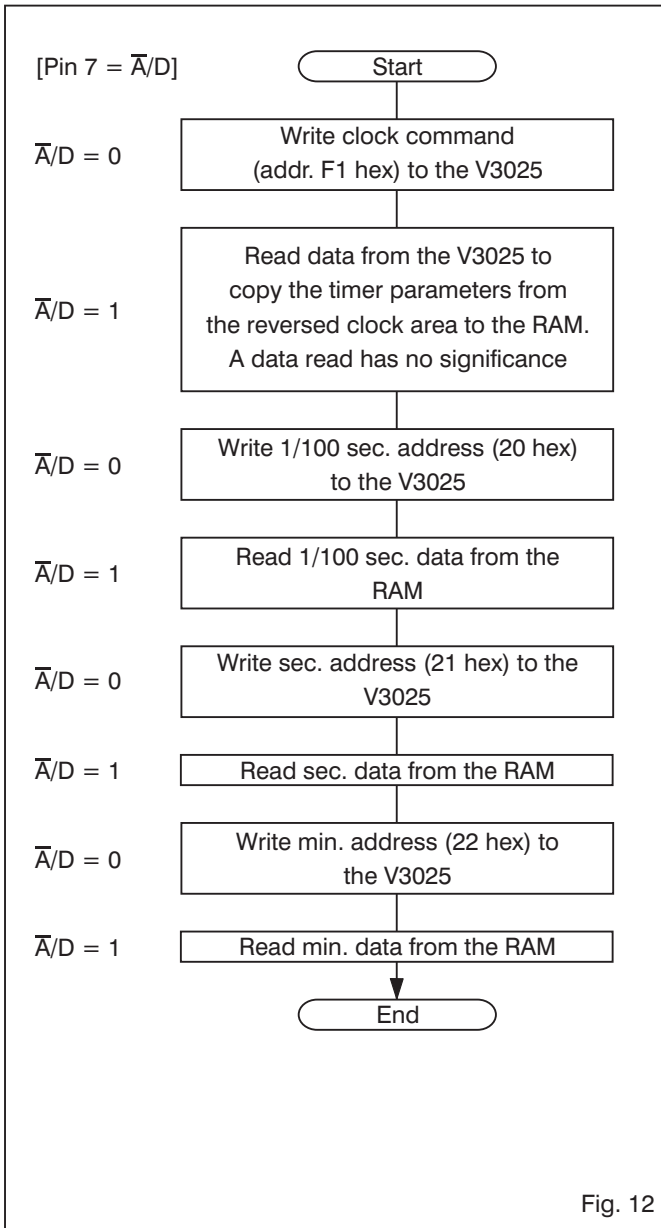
[Pin 7 = $\overline{A}$/D]

Start

$\overline{A}$/D = 0

Write clock command (addr. F1 hex) to the V3025

$\overline{A}$/D = 1

Read data from the V3025 to copy the timer parameters from the reversed clock area to the RAM. A data read has no significance

$\overline{A}$/D = 0

Write 1/100 sec. address (20 hex) to the V3025

$\overline{A}$/D = 1

Read 1/100 sec. data from the RAM

$\overline{A}$/D = 0

Write sec. address (21 hex) to the V3025

$\overline{A}$/D = 1

Read sec. data from the RAM

$\overline{A}$/D = 0

Write min. address (22 hex) to the V3025

$\overline{A}$/D = 1

Read min. data from the RAM

End

Fig. 12